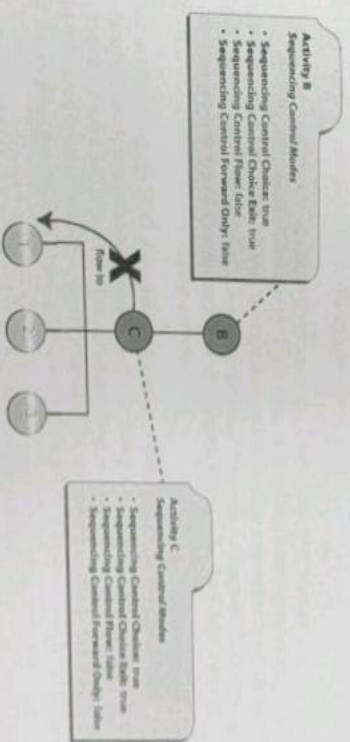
Activity B
Sequencing Control Modes

• Sequencing Control Choice: true
• Sequencing Control Choice Exit: true
• Sequencing Control Flow: false
• Sequencing Control Forward Only: false

B

C

flow to

1

2

3

Activity C
Sequencing Control Modes

• Sequencing Control Choice: true
• Sequencing Control Choice Exit: true
• Sequencing Control Flow: false
• Sequencing Control Forward Only: false